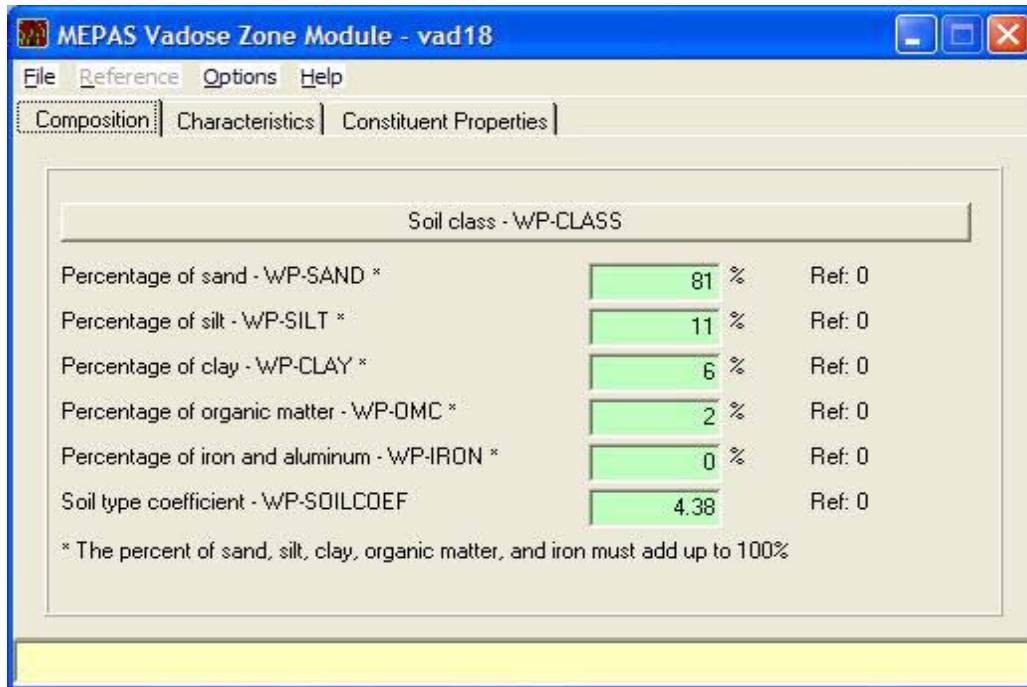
MEPAS Vadose Zone Module - vad18

File Reference Options Help

Composition | Characteristics | Constituent Properties

Soil class - WP-CLASS

| | | | |
|---|---|---|---|
| Percentage of sand - WP-SAND * | 81 | % | Ref: 0 |
| Percentage of silt - WP-SILT * | 11 | % | Ref: 0 |
| Percentage of clay - WP-CLAY * | 6 | % | Ref: 0 |
| Percentage of organic matter - WP-OMC * | 2 | % | Ref: 0 |
| Percentage of iron and aluminum - WP-IRON * | 0 | % | Ref: 0 |
| Soil type coefficient - WP-SOILCOEF | 4.38 | | Ref: 0 |

* The percent of sand, silt, clay, organic matter, and iron must add up to 100%